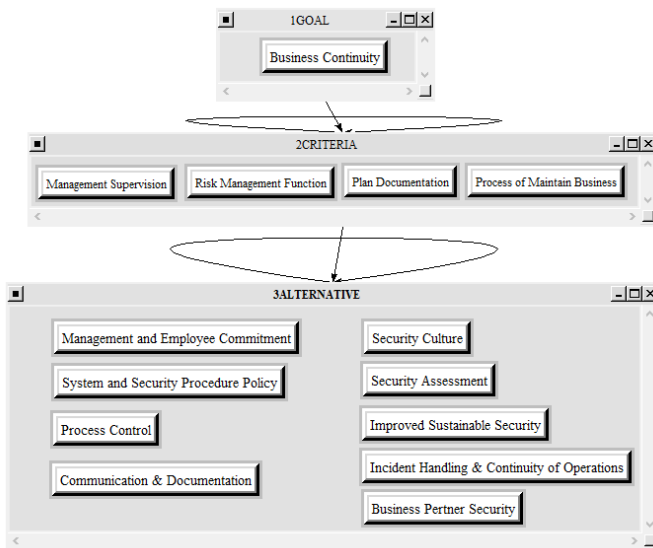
1GOAL

Business Continuity

2CRITERIA

Management Supervision

Risk Management Function

Plan Documentation

Process of Maintain Business

3ALTERNATIVE

Management and Employee Commitment

System and Security Procedure Policy

Process Control

Communication & Documentation

Security Culture

Security Assessment

Improved Sustainable Security

Incident Handling & Continuity of Operations

Business Pertner Security